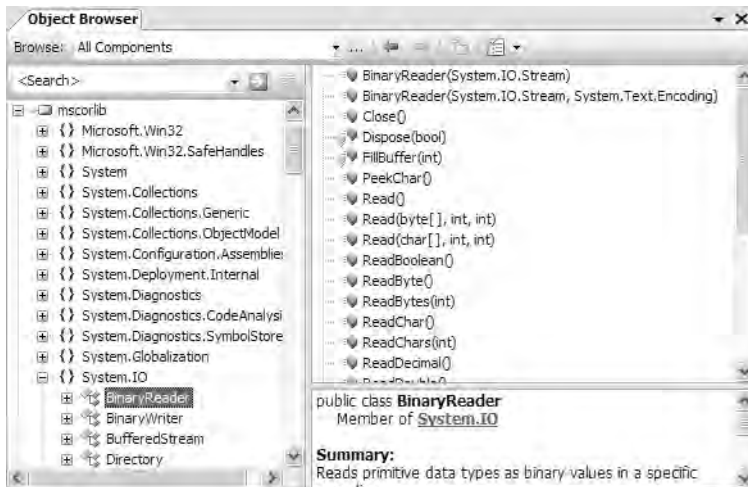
Object Browser

Browse: All Components

<Search>

mscorlib
{} Microsoft.Win32
{} Microsoft.Win32.SafeHandles
{} System
{} System.Collections
{} System.Collections.Generic
{} System.Collections.ObjectModel
{} System.Configuration.Assemblie:
{} System.Deployment.Internal
{} System.Diagnostics
{} System.Diagnostics.CodeAnalysi
{} System.Diagnostics.SymbolStore
{} System.Globalization
{} System.IO
BinaryReader
BinaryWriter
BufferedStream
Directory

BinaryReader(System.IO.Stream)
BinaryReader(System.IO.Stream, System.Text.Encoding)
Close()
Dispose(bool)
FillBuffer(int)
PeekChar()
Read()
Read(byte[ ], int, int)
Read(char[ ], int, int)
ReadBoolean()
ReadByte()
ReadBytes(int)
ReadChar()
ReadChars(int)
ReadDecimal()
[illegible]

public class **BinaryReader**
Member of **System.IO**

**Summary:**
Reads primitive data types as binary values in a specific